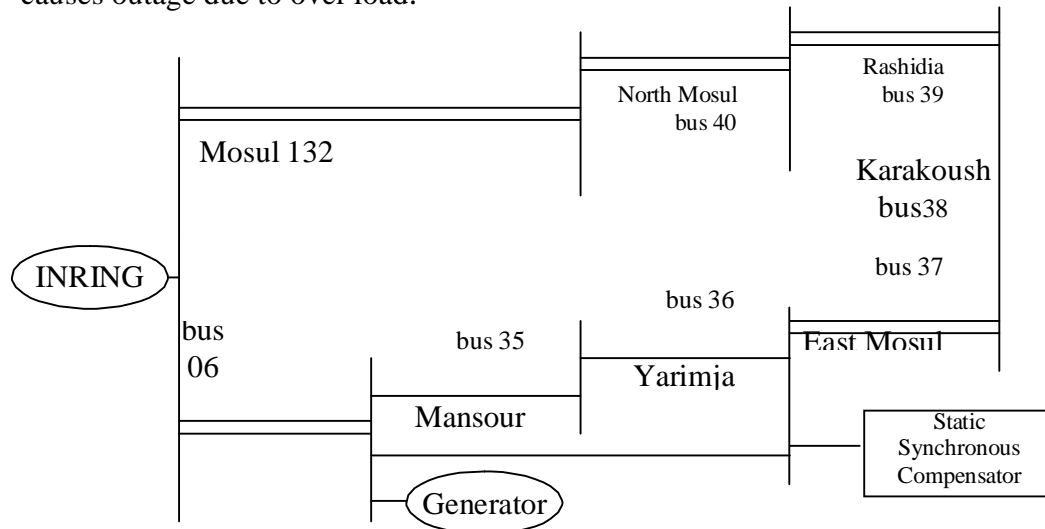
causes outage due to over load.

Rashidia bus 39

North Mosul bus 40

Mosul 132

Karakoush bus38

INRING

bus 37

bus 36

bus 06

bus 35

East Mosul

Yarimja

Mansour

Static Synchronous Compensator

Generator